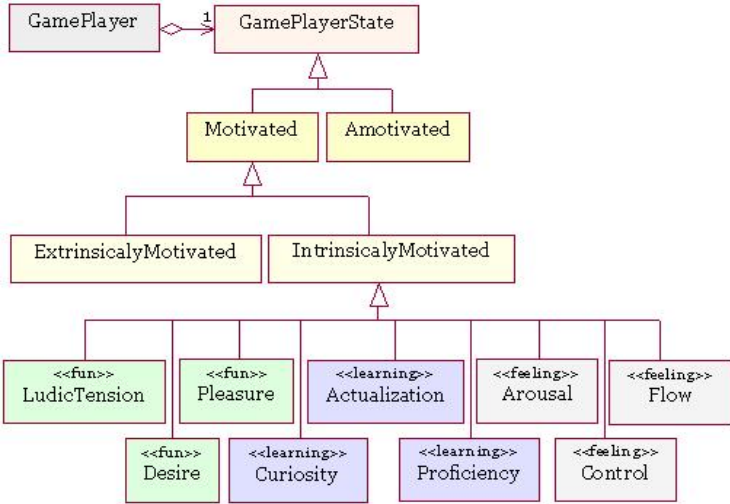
GamePlayer
1
GamePlayerState
Motivated
Amotivated
ExtrinsicalyMotivated
IntrinsicalyMotivated
<<fun>>
LudicTension
<<fun>>
Pleasure
<<learning>>
Actualization
<<feeling>>
Arousal
<<feeling>>
Flow
<<fun>>
Desire
<<learning>>
Curiosity
<<learning>>
Proficiency
<<feeling>>
Control